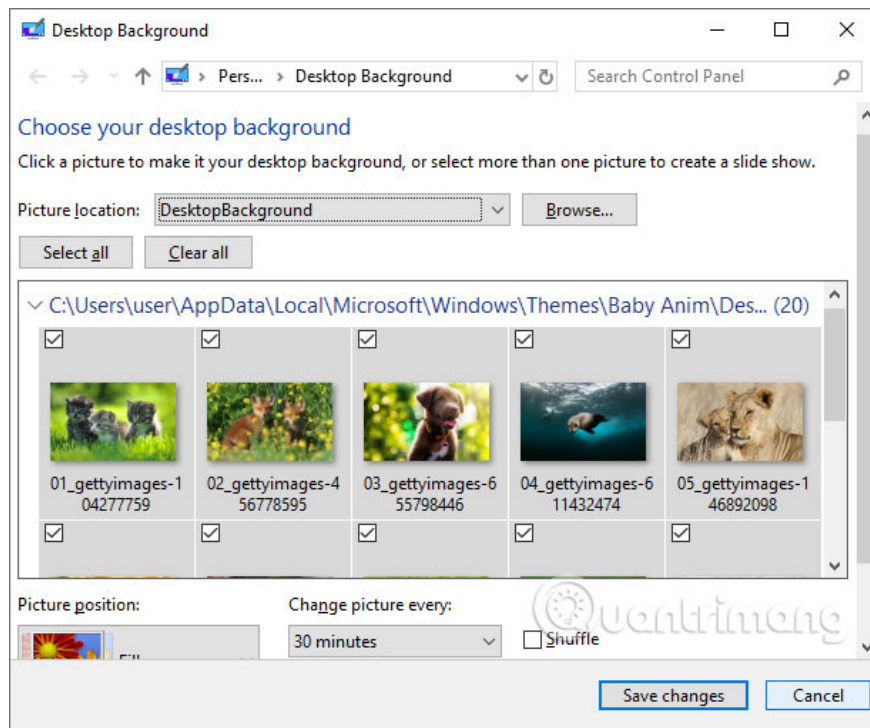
Desktop Background

Pers... › Desktop Background

Search Control Panel

Choose your desktop background

Click a picture to make it your desktop background, or select more than one picture to create a slide show.

Picture location: DesktopBackground

Browse...

Select all

Clear all

C:\Users\user\AppData\Local\Microsoft\Windows\Themes\Baby Anim\Des... (20)

01_gettyimages-104277759

02_gettyimages-456778595

03_gettyimages-655798446

04_gettyimages-611432474

05_gettyimages-146892098

Picture position:

Fill

Change picture every:

30 minutes

Shuffle

Quantrimang

Save changes

Cancel